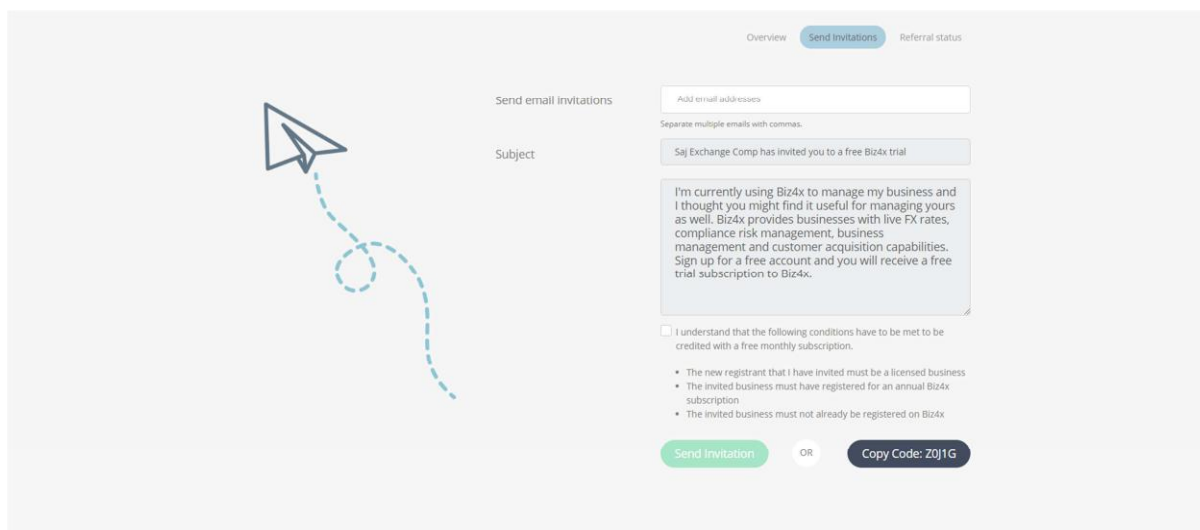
Overview Send Invitations Referral status

Send email invitations

Add email addresses

Separate multiple emails with commas.

Subject

Saj Exchange Comp has invited you to a free Biz4x trial

I'm currently using Biz4x to manage my business and I thought you might find it useful for managing yours as well. Biz4x provides businesses with live FX rates, compliance risk management, business management and customer acquisition capabilities. Sign up for a free account and you will receive a free trial subscription to Biz4x.

I understand that the following conditions have to be met to be credited with a free monthly subscription.

- The new registrant that I have invited must be a licensed business
- The invited business must have registered for an annual Biz4x subscription
- The invited business must not already be registered on Biz4x

Send Invitation OR Copy Code: Z0J1G